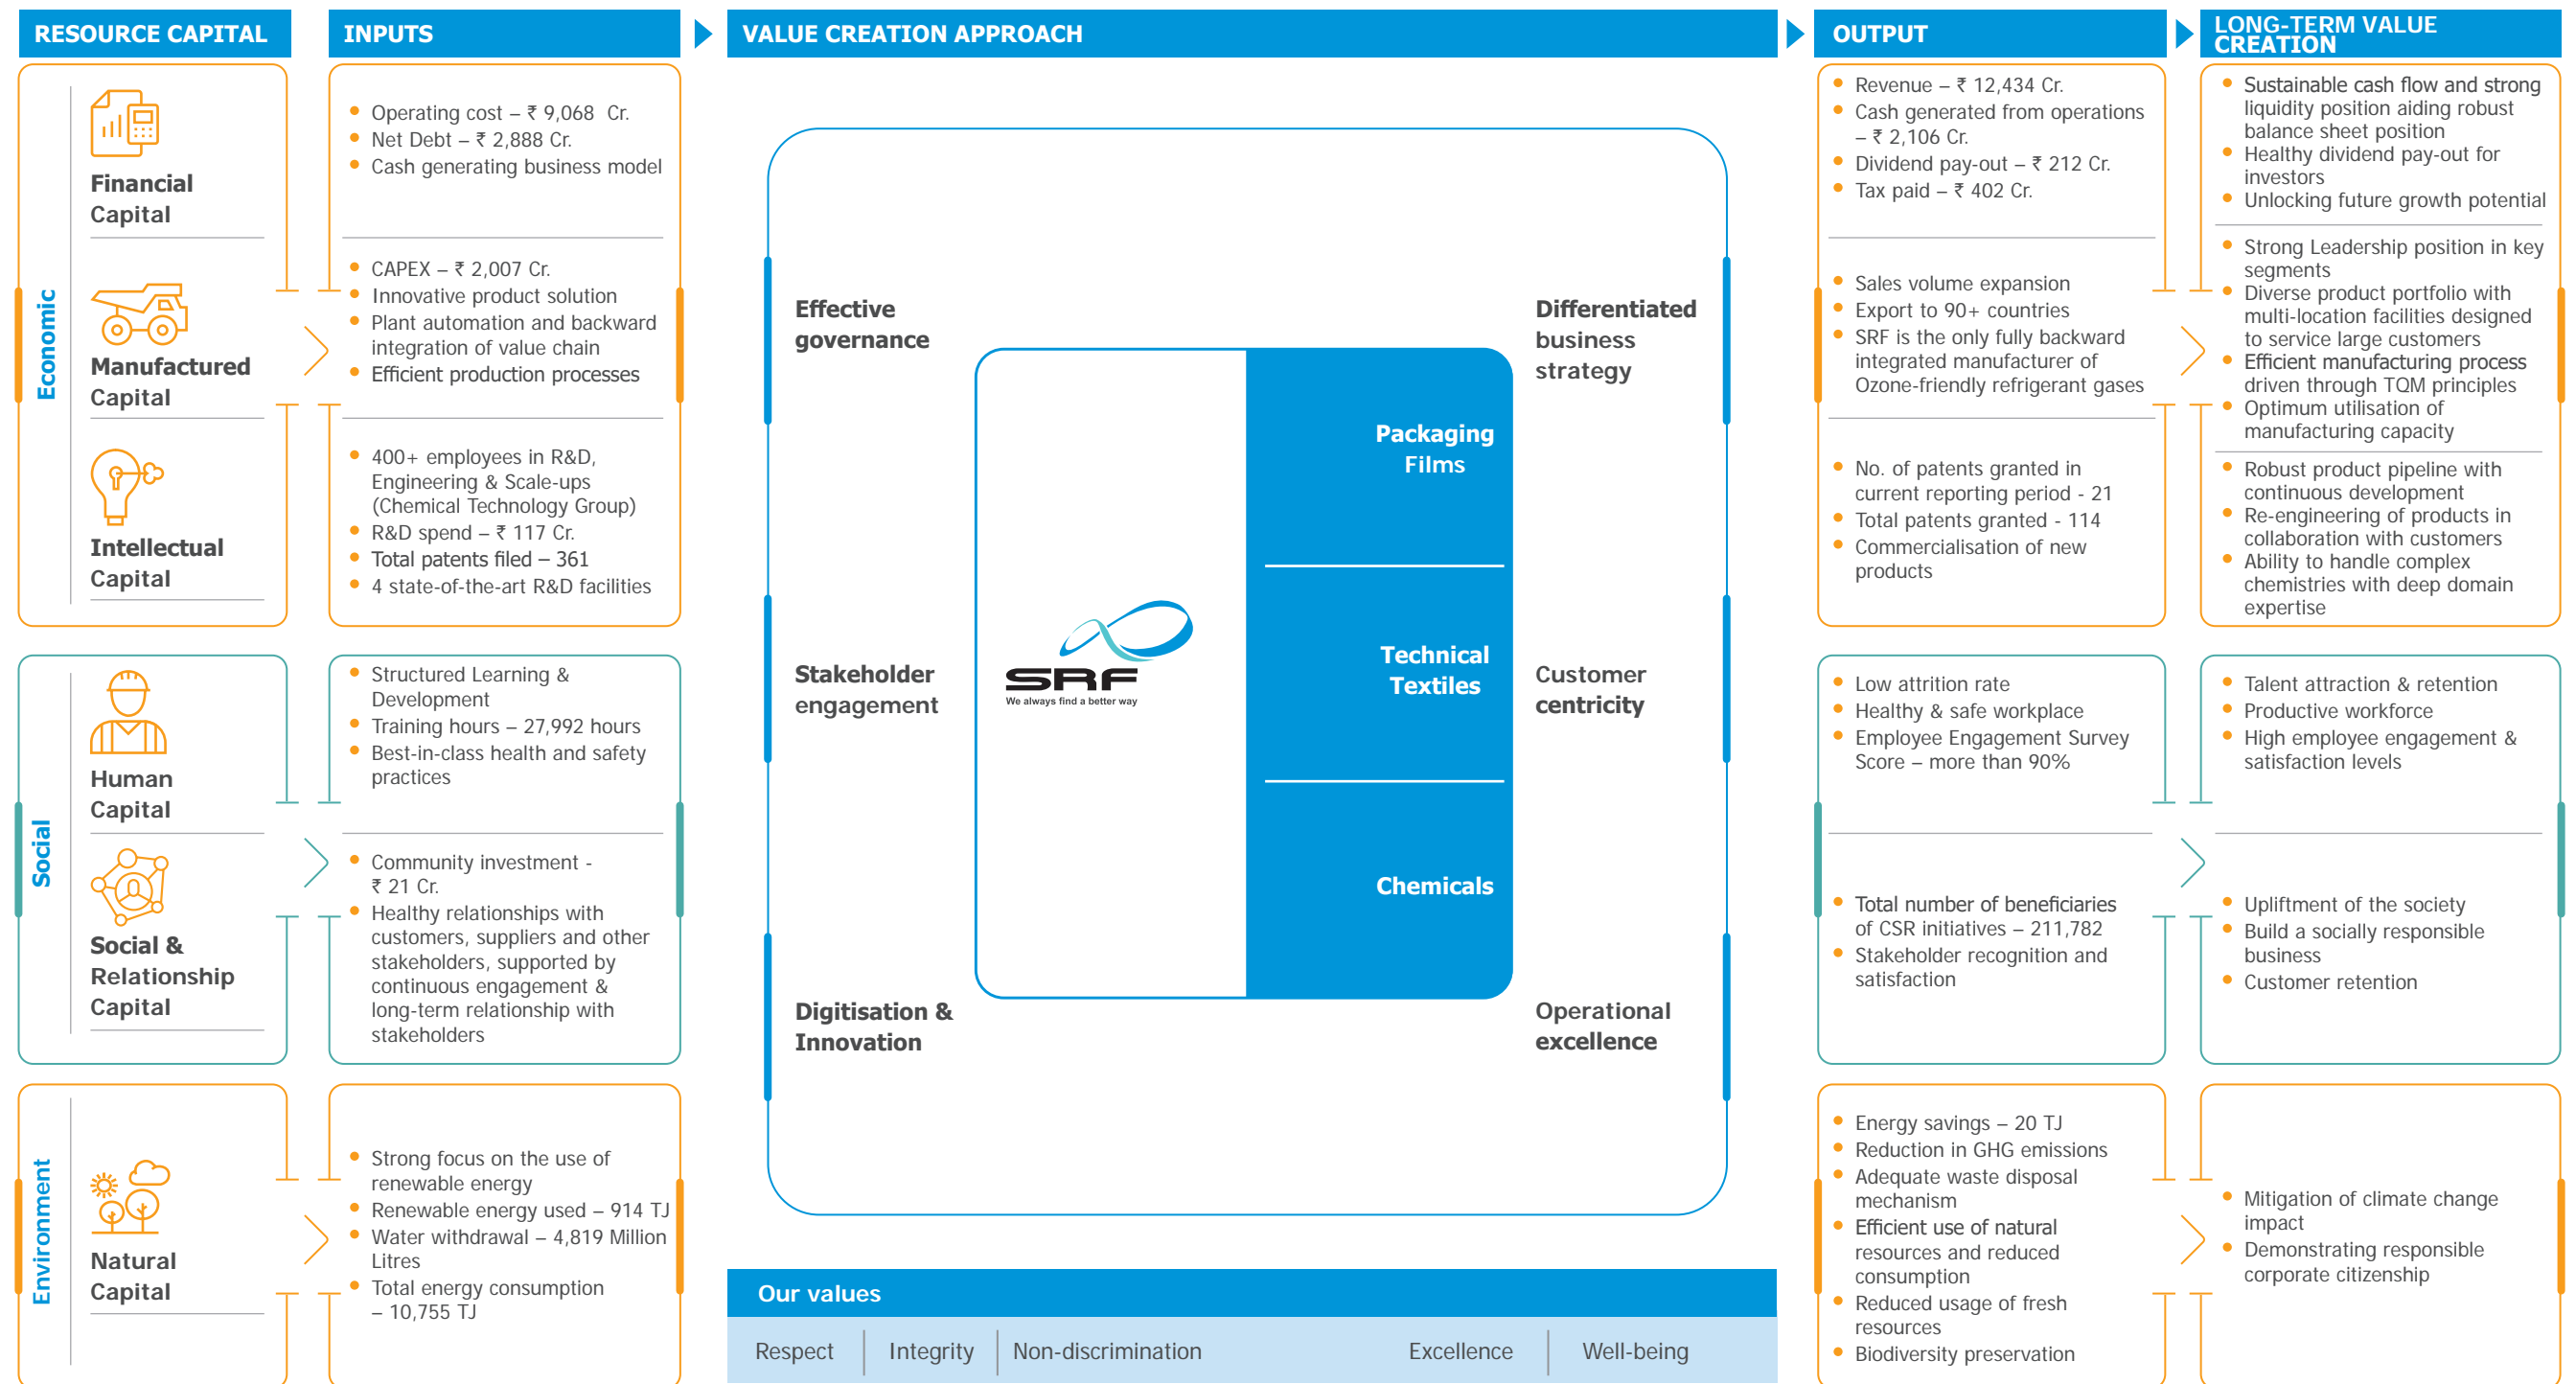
RESOURCE CAPITAL

INPUTS

VALUE CREATION APPROACH

OUTPUT

LONG-TERM VALUE CREATION

Economic

Financial Capital

- Operating cost – ₹ 9,068 Cr.
- Net Debt – ₹ 2,888 Cr.
- Cash generating business model

- Revenue – ₹ 12,434 Cr.
- Cash generated from operations – ₹ 2,106 Cr.
- Dividend pay-out – ₹ 212 Cr.
- Tax paid – ₹ 402 Cr.

- Sustainable cash flow and strong liquidity position aiding robust balance sheet position
- Healthy dividend pay-out for investors
- Unlocking future growth potential

Manufactured Capital

- CAPEX – ₹ 2,007 Cr.
- Innovative product solution
- Plant automation and backward integration of value chain
- Efficient production processes

- Sales volume expansion
- Export to 90+ countries
- SRF is the only fully backward integrated manufacturer of Ozone-friendly refrigerant gases

- Strong Leadership position in key segments
- Diverse product portfolio with multi-location facilities designed to service large customers
- Efficient manufacturing process driven through TQM principles
- Optimum utilisation of manufacturing capacity

Intellectual Capital

- 400+ employees in R&D, Engineering & Scale-ups (Chemical Technology Group)
- R&D spend – ₹ 117 Cr.
- Total patents filed – 361
- 4 state-of-the-art R&D facilities

- No. of patents granted in current reporting period - 21
- Total patents granted - 114
- Commercialisation of new products

- Robust product pipeline with continuous development
- Re-engineering of products in collaboration with customers
- Ability to handle complex chemistries with deep domain expertise

Effective governance

Differentiated business strategy

Packaging Films

Stakeholder engagement

SRF
We always find a better way

Technical Textiles

Customer centricity

Chemicals

Digitisation & Innovation

Operational excellence

Social

Human Capital

- Structured Learning & Development
- Training hours – 27,992 hours
- Best-in-class health and safety practices

- Low attrition rate
- Healthy & safe workplace
- Employee Engagement Survey Score – more than 90%

- Talent attraction & retention
- Productive workforce
- High employee engagement & satisfaction levels

Social & Relationship Capital

- Community investment - ₹ 21 Cr.
- Healthy relationships with customers, suppliers and other stakeholders, supported by continuous engagement & long-term relationship with stakeholders

- Total number of beneficiaries of CSR initiatives – 211,782
- Stakeholder recognition and satisfaction

- Upliftment of the society
- Build a socially responsible business
- Customer retention

Environment

Natural Capital

- Strong focus on the use of renewable energy
- Renewable energy used – 914 TJ
- Water withdrawal – 4,819 Million Litres
- Total energy consumption – 10,755 TJ

- Energy savings – 20 TJ
- Reduction in GHG emissions
- Adequate waste disposal mechanism
- Efficient use of natural resources and reduced consumption
- Reduced usage of fresh resources
- Biodiversity preservation

- Mitigation of climate change impact
- Demonstrating responsible corporate citizenship

Our values

Respect | Integrity | Non-discrimination | Excellence | Well-being